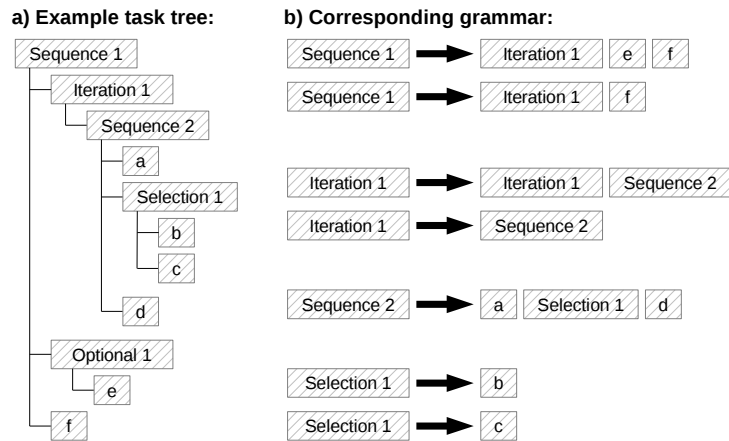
a) Example task tree:

Sequence 1
Iteration 1
Sequence 2
a
Selection 1
b
c
d
Optional 1
e
f

b) Corresponding grammar:

Sequence 1 → Iteration 1 e f
Sequence 1 → Iteration 1 f

Iteration 1 → Iteration 1 Sequence 2
Iteration 1 → Sequence 2

Sequence 2 → a Selection 1 d

Selection 1 → b
Selection 1 → c